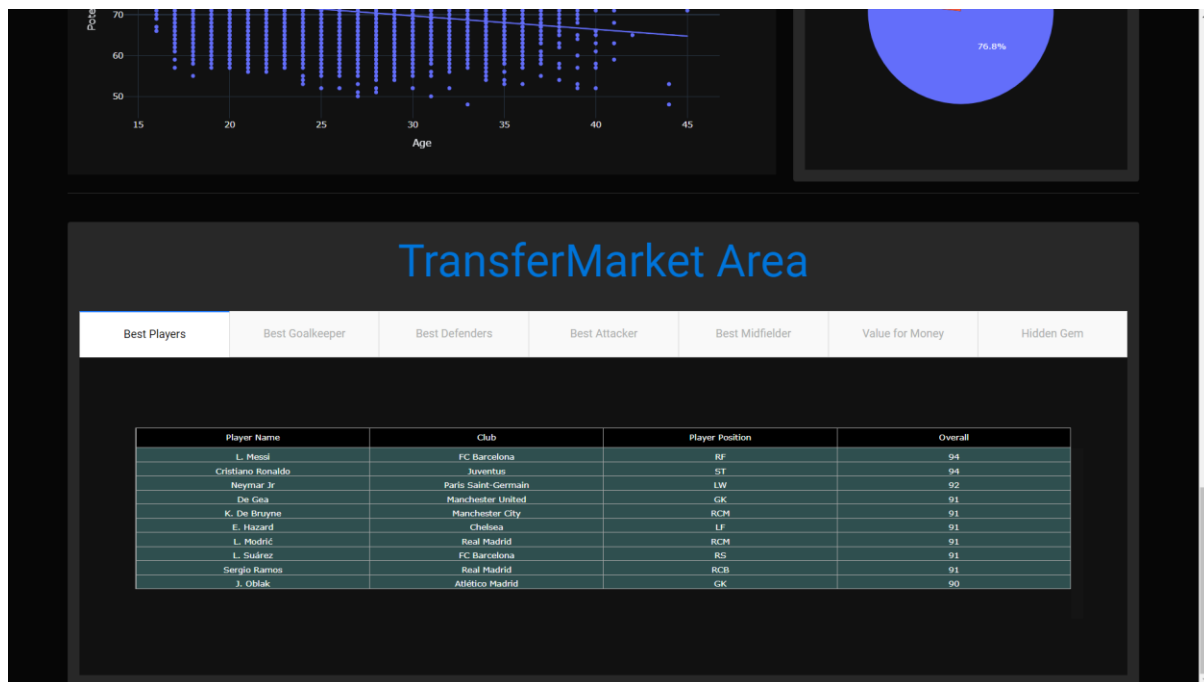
Pote
70
60
50
15 20 25 30 35 40 45
Age

76.8%

TransferMarket Area

Best Players | Best Goalkeeper | Best Defenders | Best Attacker | Best Midfielder | Value for Money | Hidden Gem

| Player Name | Club | Player Position | Overall |
|---|---|---|---|
| L. Messi | FC Barcelona | RF | 94 |
| Cristiano Ronaldo | Juventus | ST | 94 |
| Neymar Jr | Paris Saint-Germain | LW | 92 |
| De Gea | Manchester United | GK | 91 |
| K. De Bruyne | Manchester City | RCM | 91 |
| E. Hazard | Chelsea | LF | 91 |
| L. Modrić | Real Madrid | RCM | 91 |
| L. Suárez | FC Barcelona | RS | 91 |
| Sergio Ramos | Real Madrid | RCB | 91 |
| J. Oblak | Atlético Madrid | GK | 90 |